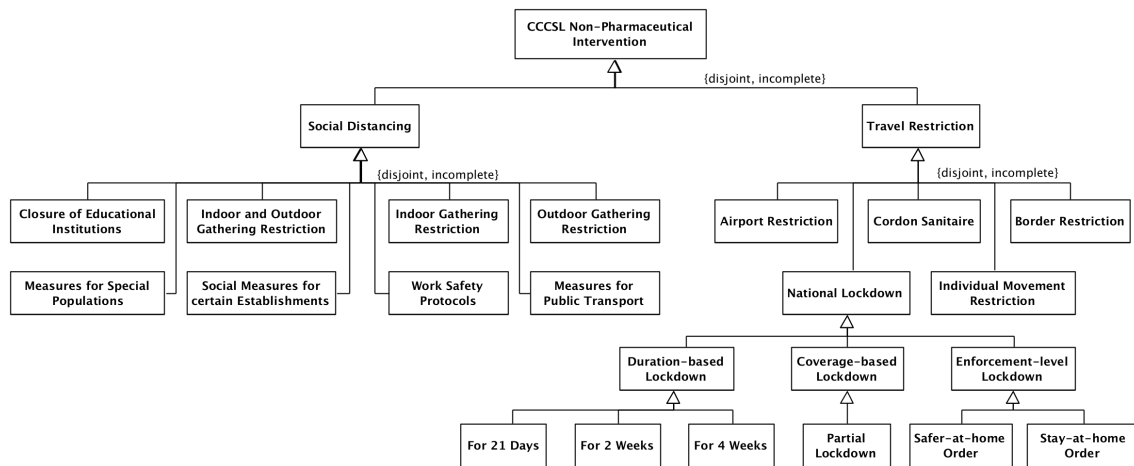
CCCSL Non-Pharmaceutical Intervention

{disjoint, incomplete}

Social Distancing

Travel Restriction

{disjoint, incomplete}

Closure of Educational Institutions

Indoor and Outdoor Gathering Restriction

Indoor Gathering Restriction

Outdoor Gathering Restriction

Measures for Special Populations

Social Measures for certain Establishments

Work Safety Protocols

Measures for Public Transport

{disjoint, incomplete}

Airport Restriction

Cordon Sanitaire

Border Restriction

National Lockdown

Individual Movement Restriction

Duration-based Lockdown

Coverage-based Lockdown

Enforcement-level Lockdown

For 21 Days

For 2 Weeks

For 4 Weeks

Partial Lockdown

Safer-at-home Order

Stay-at-home Order